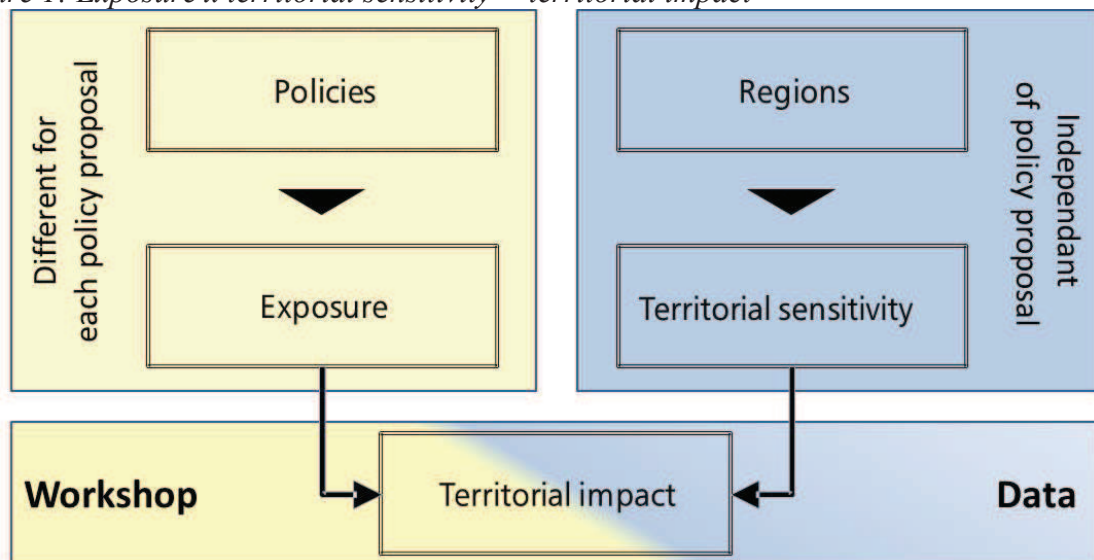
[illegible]re 1: Exposure a territorial sensitivity = territorial impact

Different for each policy proposal

Policies

Exposure

Regions

Territorial sensitivity

Independant of policy proposal

Workshop

Territorial impact

Data